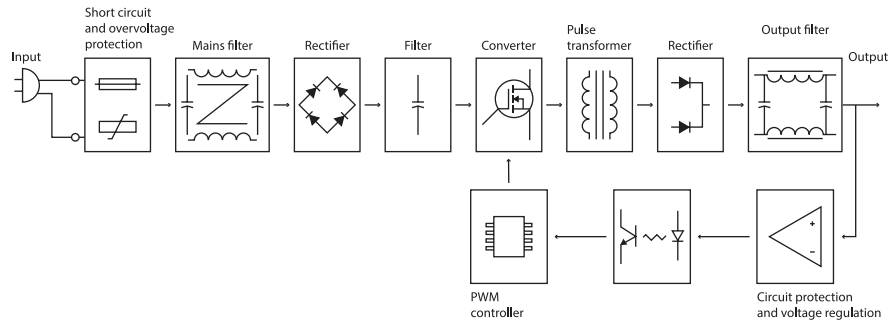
Short circuit and overvoltage protection

Mains filter

Rectifier

Filter

Converter

Pulse transformer

Rectifier

Output filter

Input

Output

+

-

PWM controller

Circuit protection and voltage regulation